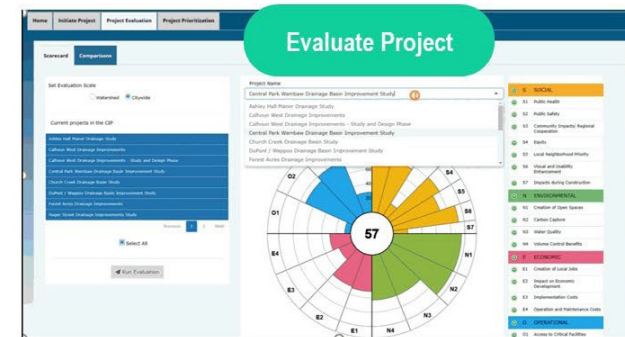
Home Initiate Project Project Evaluation Project Prioritization

Evaluate Project

Scorecard Comparisons

Set Evaluation Scale

Watershed Citywide

Current projects in the CIP

Ashley Hall Manor Drainage Study
Calhoun West Drainage Improvements
Calhoun West Drainage Improvements - Study and Design Phase
Central Park Wembaw Drainage Basin Improvement Study
Church Creek Drainage Basin Study
DuPont / Wappoo Drainage Basin Improvement Study
Forest Acres Drainage Improvements
Super Street Drainage Improvements Study

Previous 1 2 Next

Select All

Run Evaluation

Project Name

Central Park Wembaw Drainage Basin Improvement Study

Ashley Hall Manor Drainage Study
Calhoun West Drainage Improvements
Calhoun West Drainage Improvements - Study and Design Phase
Central Park Wembaw Drainage Basin Improvement Study
Church Creek Drainage Basin Study
DuPont / Wappoo Drainage Basin Improvement Study
Forest Acres Drainage Improvements

O2 O1 E4 E3 E2 E1 N4 N3 N1 S4 S5 S6 S7

57

S SOCIAL
S1 Public Health
S2 Public Safety
S3 Community Impacts/ Regional Cooperation
S4 Equity
S5 Local Neighborhood Priority
S6 Visual and Livability Enhancement
S7 Impacts during Construction
N ENVIRONMENTAL
N1 Creation of Open Spaces
N2 Carbon Capture
N3 Water Quality
N4 Volume Control Benefits
E ECONOMIC
E1 Creation of Local Jobs
E2 Impact on Economic Development
E3 Implementation Costs
E4 Operation and Maintenance Costs
O OPERATIONAL
O1 Access to Critical Facilities